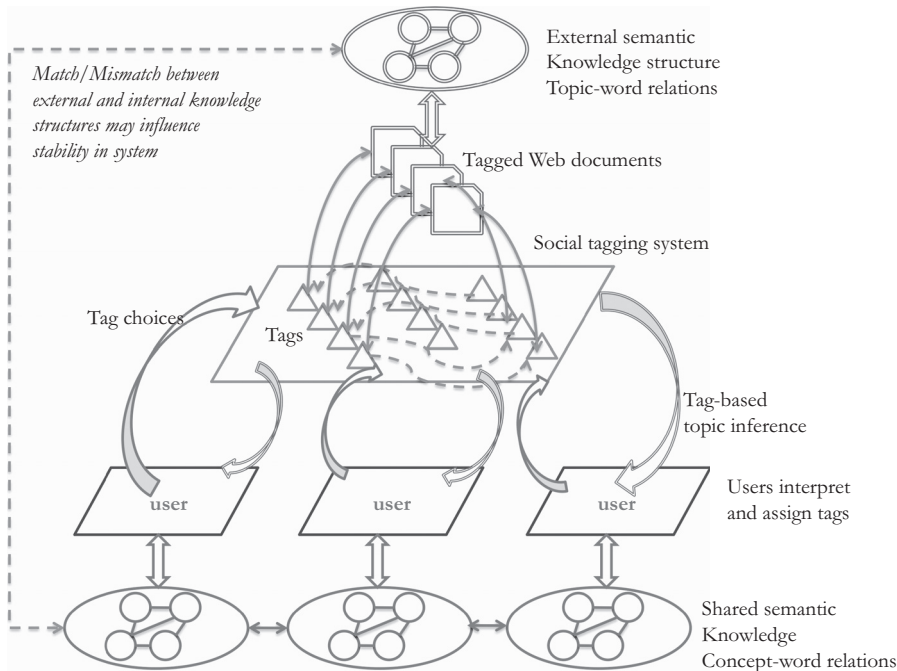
External semantic
Knowledge structure
Topic-word relations

*Match/Mismatch between external and internal knowledge structures may influence stability in system*

Tagged Web documents

Social tagging system

Tag choices

Tags

Tag-based
topic inference

user

user

user

Users interpret
and assign tags

Shared semantic
Knowledge
Concept-word relations